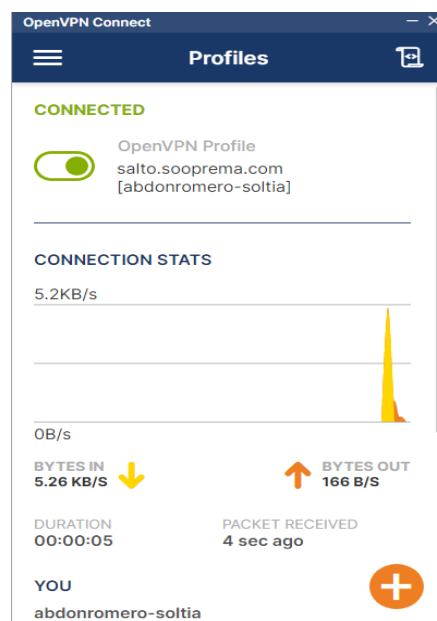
OpenVPN Connect

Profiles

CONNECTED

OpenVPN Profile
salto.sooprema.com
[abdonromero-soltia]

CONNECTION STATS

5.2KB/s

0B/s

BYTES IN
5.26 KB/S

BYTES OUT
166 B/S

DURATION
00:00:05

PACKET RECEIVED
4 sec ago

YOU
abdonromero-soltia